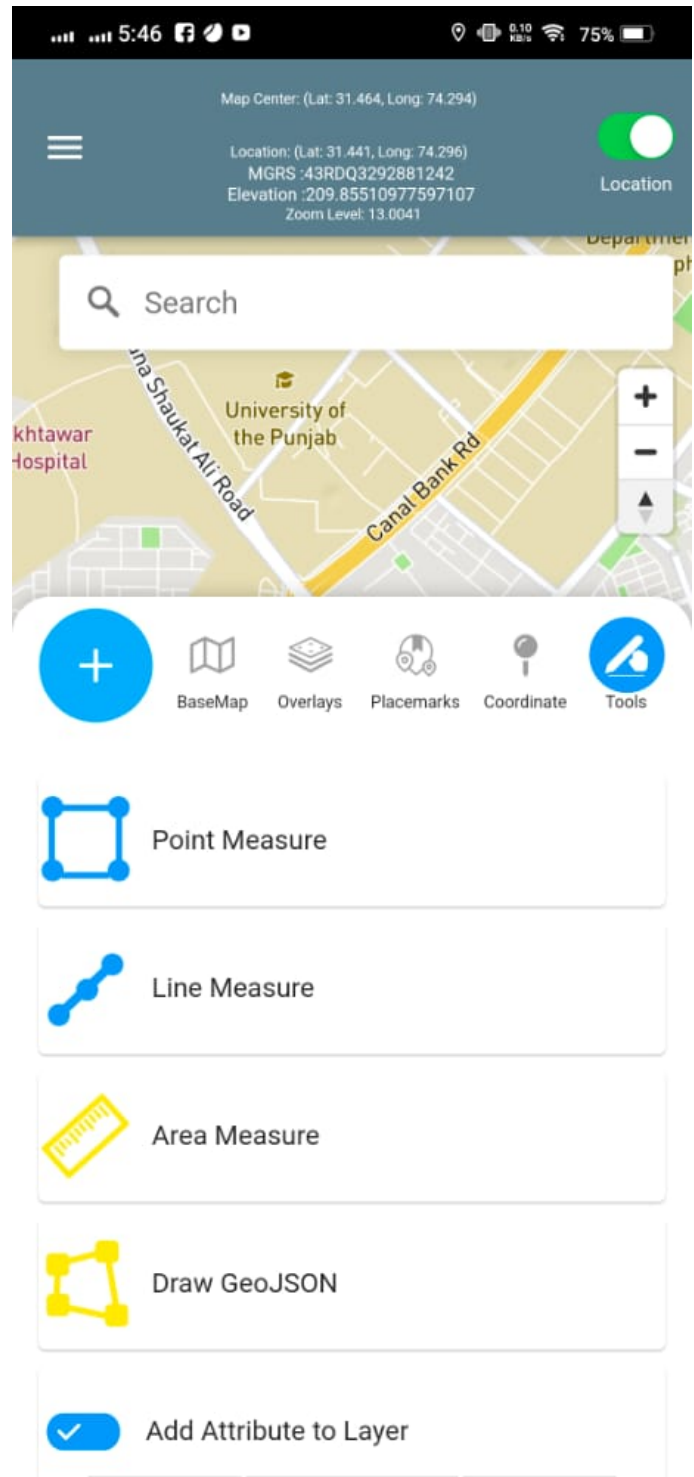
5:46 0.10 KB/s 75%

Map Center: (Lat: 31.464, Long: 74.294)

Location: (Lat: 31.441, Long: 74.296)
MGRS :43RDQ3292881242
Elevation :209.85510977597107
Zoom Level: 13.0041

Location

Departme
ph

Search

na Shaukat Ali Road

University of the Punjab

khtawar Hospital

Canal Bank Rd

+
−

+

BaseMap

Overlays

Placemarks

Coordinate

Tools

Point Measure

Line Measure

Area Measure

Draw GeoJSON

Add Attribute to Layer